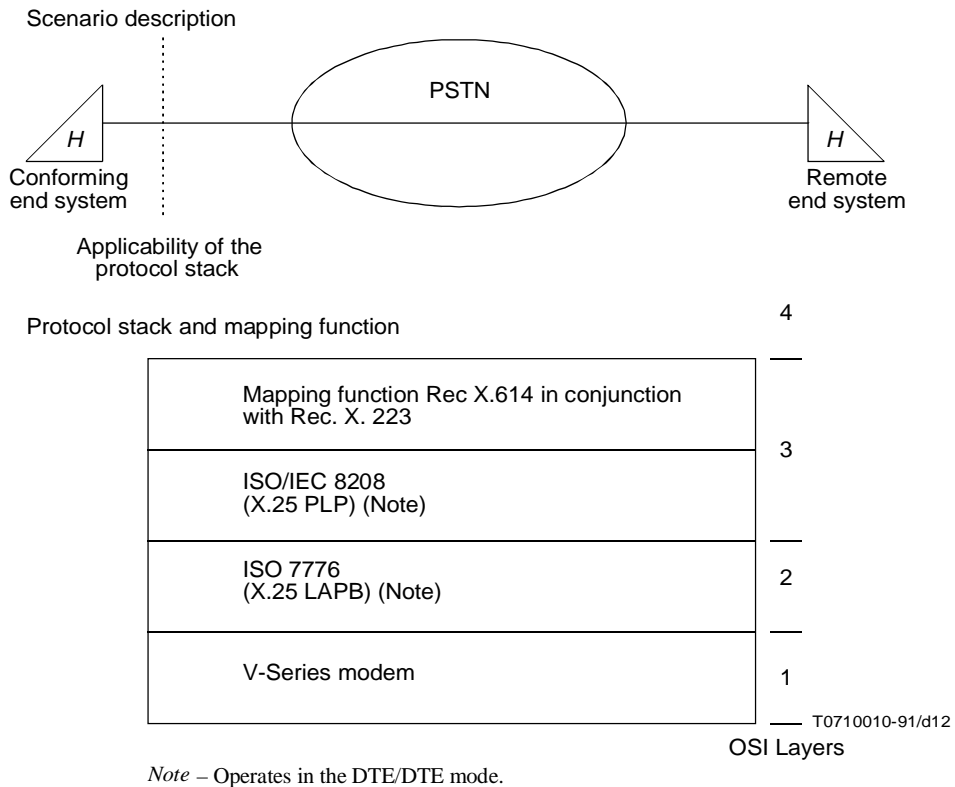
Scenario description

PSTN

H

H

Conforming end system

Remote end system

Applicability of the protocol stack

Protocol stack and mapping function

4

Mapping function Rec X.614 in conjunction with Rec. X. 223

3

ISO/IEC 8208 (X.25 PLP) (Note)

ISO 7776 (X.25 LAPB) (Note)

2

V-Series modem

1

T0710010-91/d12

OSI Layers

*Note* – Operates in the DTE/DTE mode.